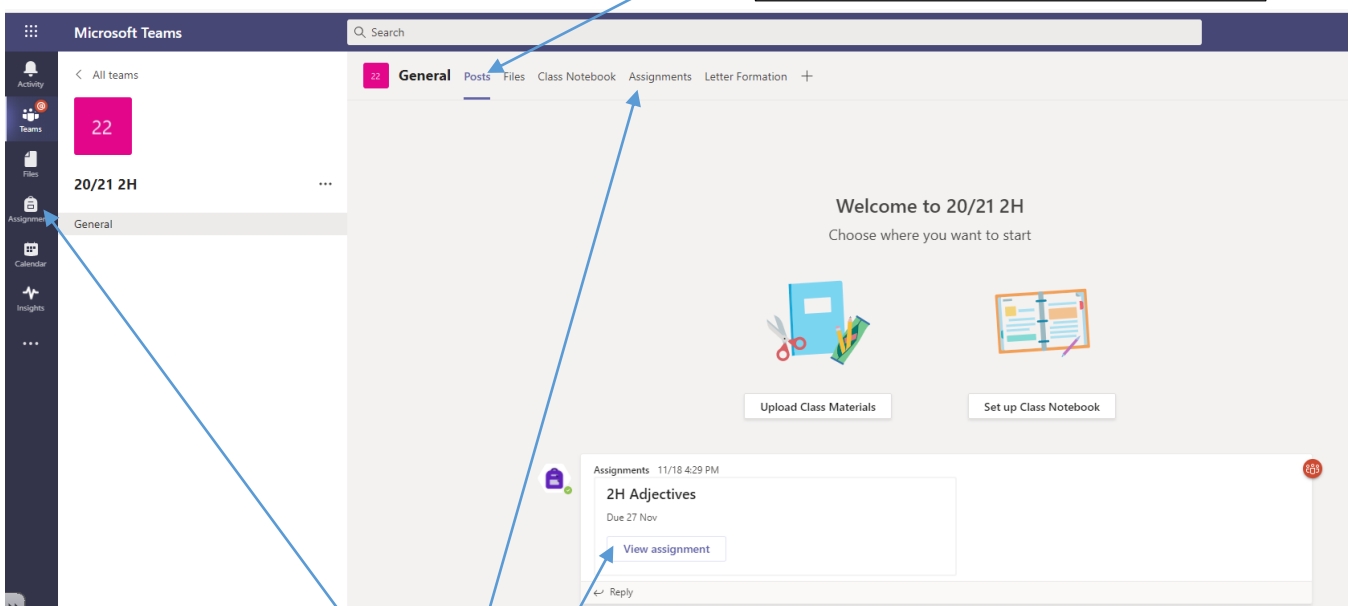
Microsoft Teams

Search

Activity
Teams
Files
Assignments
Calendar
Insights
...

All teams

22

20/21 2H

General

22 General Posts Files Class Notebook Assignments Letter Formation +

Welcome to 20/21 2H

Choose where you want to start

Upload Class Materials

Set up Class Notebook

Assignments 11/18 4:29 PM

2H Adjectives

Due 27 Nov

View assignment

Reply